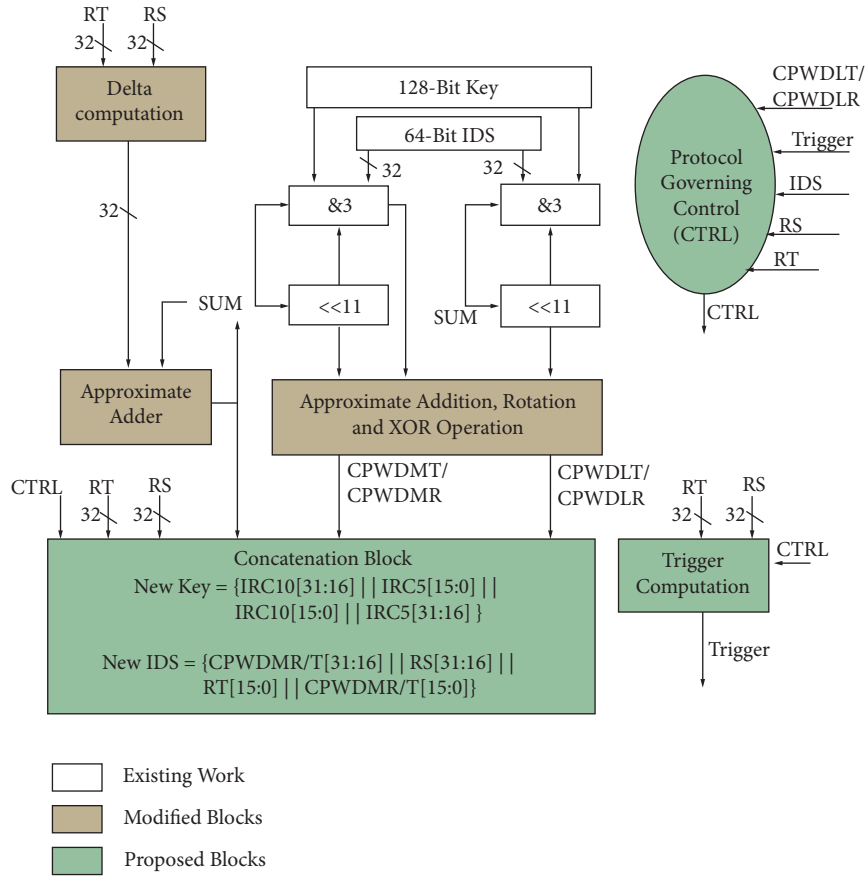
RT
32
RS
32
Delta computation
32

128-Bit Key
64-Bit IDS
32
32
&3
&3
SUM
<<11
SUM
<<11

CPWDLT/ CPWDLR
Trigger
Protocol Governing Control (CTRL)
IDS
RS
RT
CTRL

Approximate Adder
Approximate Addition, Rotation and XOR Operation
CPWDMT/ CPWDMR
CPWDLT/ CPWDLR

CTRL
RT
32
RS
32
Concatenation Block
New Key = {IRC10[31:16] | | IRC5[15:0] | | IRC10[15:0] | | IRC5[31:16] }

New IDS = {CPWDMR/T[31:16] | | RS[31:16] | | RT[15:0] | | CPWDMR/T[15:0]}

RT
32
RS
32
CTRL
Trigger Computation
Trigger

Existing Work
Modified Blocks
Proposed Blocks